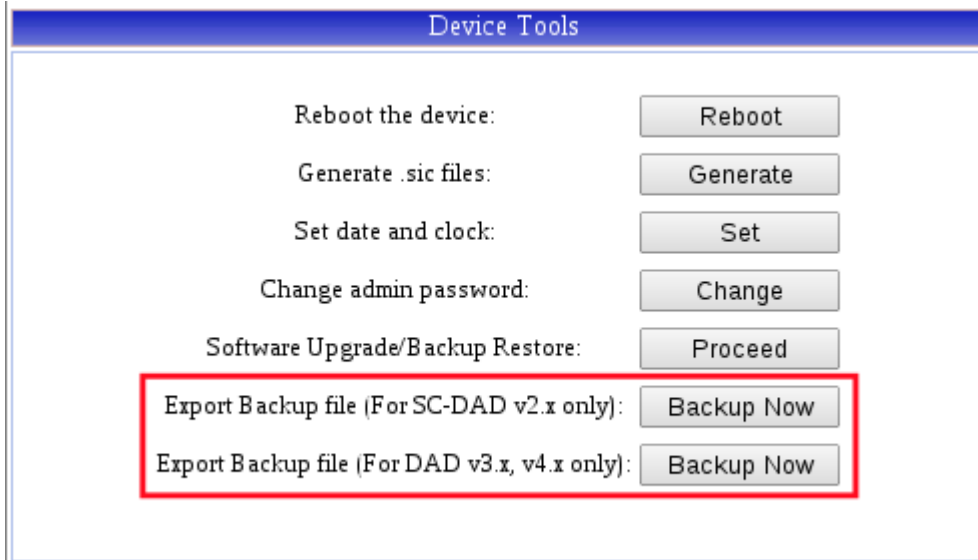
Device Tools

Reboot the device: Reboot

Generate .sic files: Generate

Set date and clock: Set

Change admin password: Change

Software Upgrade/Backup Restore: Proceed

Export Backup file (For SC-DAD v2.x only): Backup Now

Export Backup file (For DAD v3.x, v4.x only): Backup Now